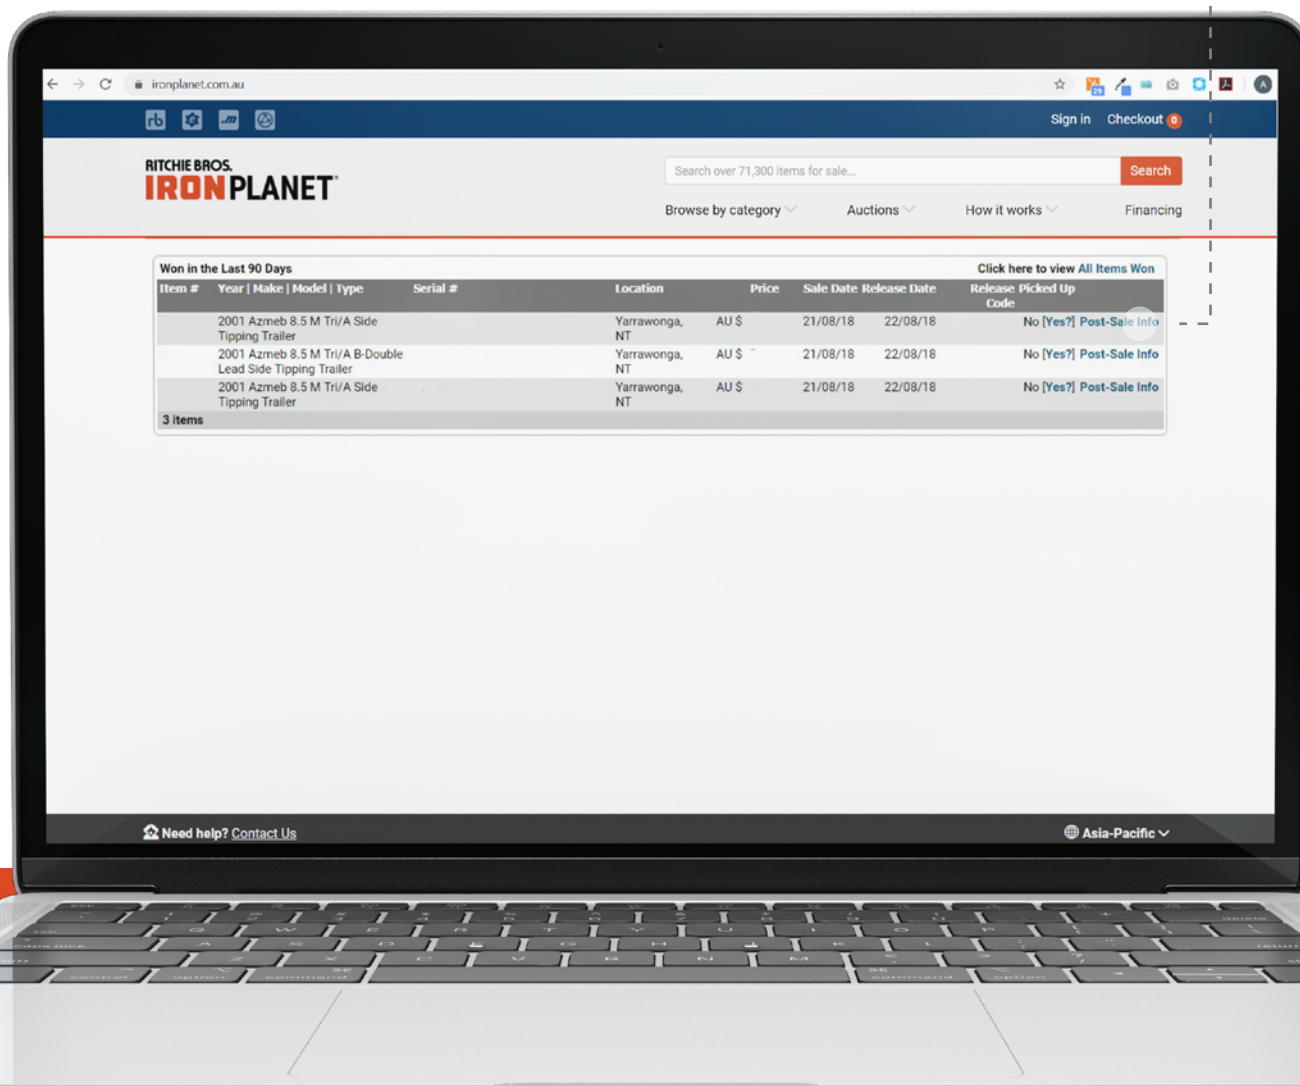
ironplanet.com.au

Sign in Checkout 0

RITCHIE BROS.
IRONPLANET

Search over 71,300 items for sale... Search

Browse by category Auctions How it works Financing

Won in the Last 90 Days | Click here to view All Items Won

| Item # | Year \| Make \| Model \| Type | Serial # | Location | Price | Sale Date | Release Date | Release Code | Picked Up | |
|---|---|---|---|---|---|---|---|---|---|
| | 2001 Azmeb 8.5 M Tri/A Side Tipping Trailer | | Yarrawonga, NT | AU $ | 21/08/18 | 22/08/18 | | No [Yes?] | Post-Sale Info |
| | 2001 Azmeb 8.5 M Tri/A B-Double Lead Side Tipping Trailer | | Yarrawonga, NT | AU $ | 21/08/18 | 22/08/18 | | No [Yes?] | Post-Sale Info |
| | 2001 Azmeb 8.5 M Tri/A Side Tipping Trailer | | Yarrawonga, NT | AU $ | 21/08/18 | 22/08/18 | | No [Yes?] | Post-Sale Info |

3 items

Need help? Contact Us

Asia-Pacific